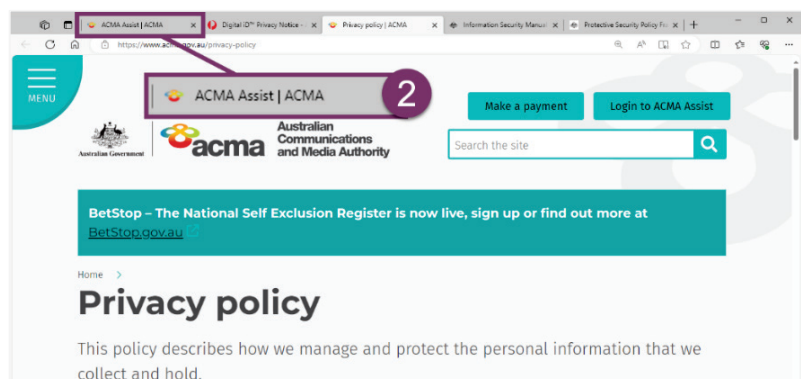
ACMA Assist | ACMA ×
Digital iD™ Privacy Notice ×
Privacy policy | ACMA ×
Information Security Manual ×
Protective Security Policy Fr ×
+

https://www.ac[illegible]gov.au/privacy-policy

ACMA Assist | ACMA
2

MENU

Make a payment
Login to ACMA Assist

Australian Government
acma
Australian Communications and Media Authority

Search the site

BetStop – The National Self Exclusion Register is now live, sign up or find out more at BetStop.gov.au

Home >

Privacy policy

This policy describes how we manage and protect the personal information that we collect and hold.